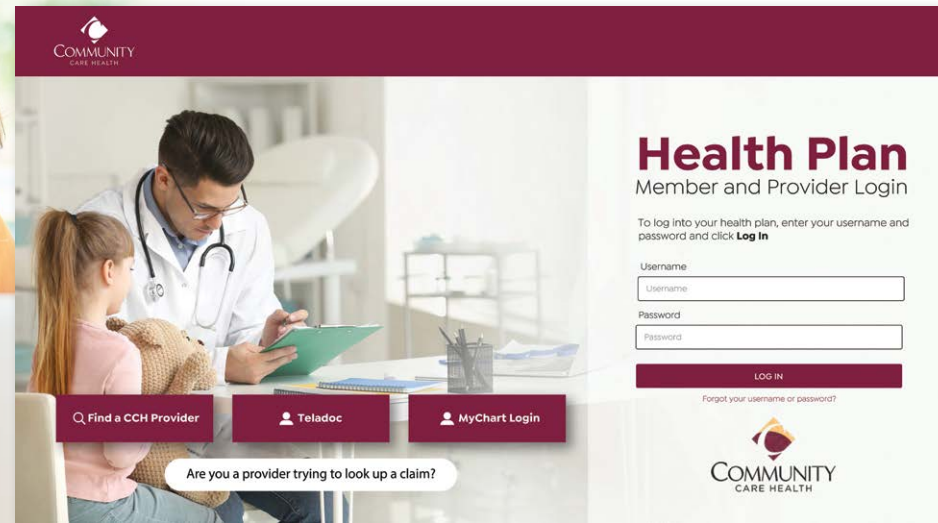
COMMUNITY
CARE HEALTH

Health Plan
Member and Provider Login

To log into your health plan, enter your username and password and click **Log In**

Username
Username

Password
Password

LOG IN

Forgot your username or password?

COMMUNITY
CARE HEALTH

Find a CCH Provider

Teladoc

MyChart Login

Are you a provider trying to look up a claim?